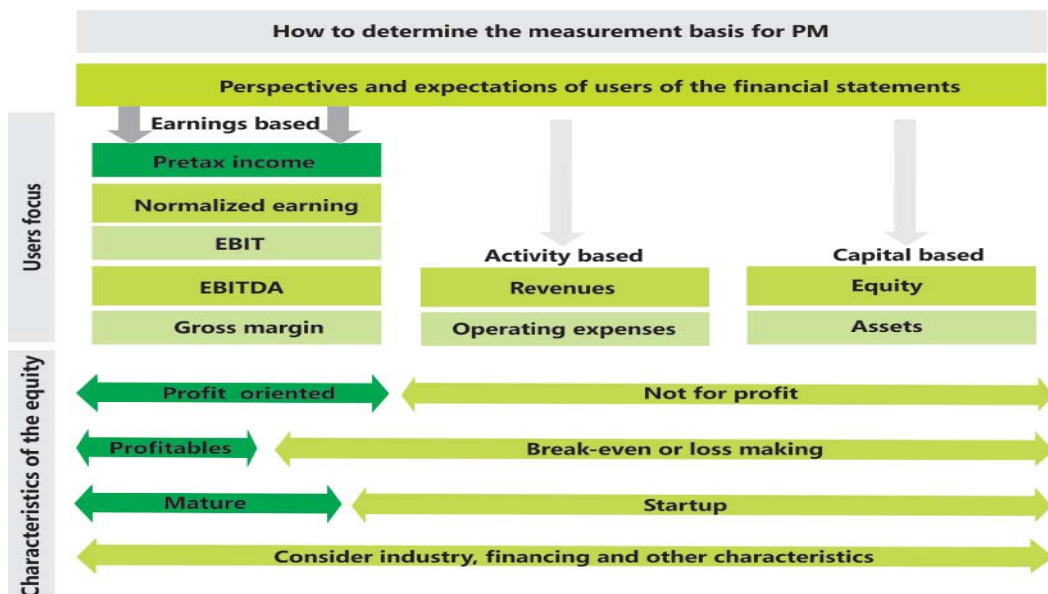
How to determine the measurement basis for PM

Perspectives and expectations of users of the financial statements

Users focus

Earnings based

Pretax income

Normalized earning

EBIT

EBITDA

Gross margin

Activity based

Revenues

Operating expenses

Capital based

Equity

Assets

Characteristics of the equity

Profit oriented

Not for profit

Profitables

Break-even or loss making

Mature

Startup

Consider industry, financing and other characteristics